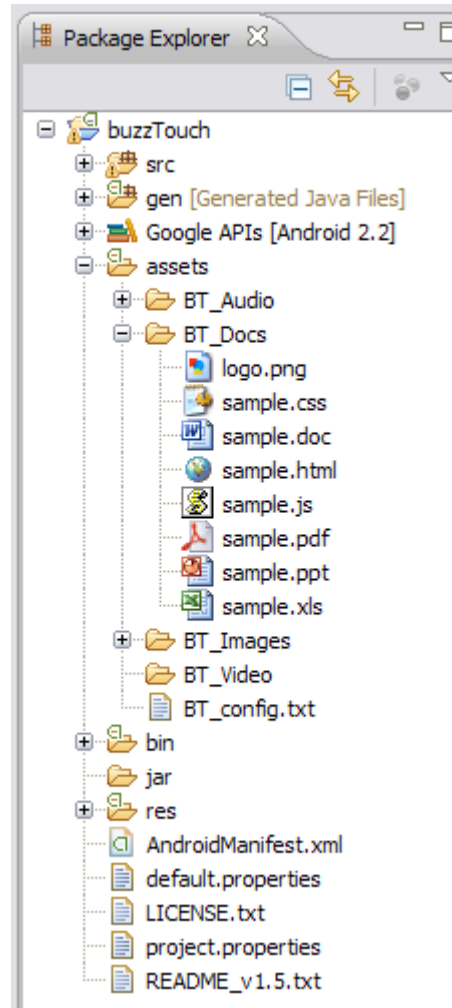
Package Explorer

buzzTouch
src
gen [Generated Java Files]
Google APIs [Android 2.2]
assets
BT_Audio
BT_Docs
logo.png
sample.css
sample.doc
sample.html
sample.js
sample.pdf
sample.ppt
sample.xls
BT_Images
BT_Video
BT_config.txt
bin
jar
res
AndroidManifest.xml
default.properties
LICENSE.txt
project.properties
README_v1.5.txt